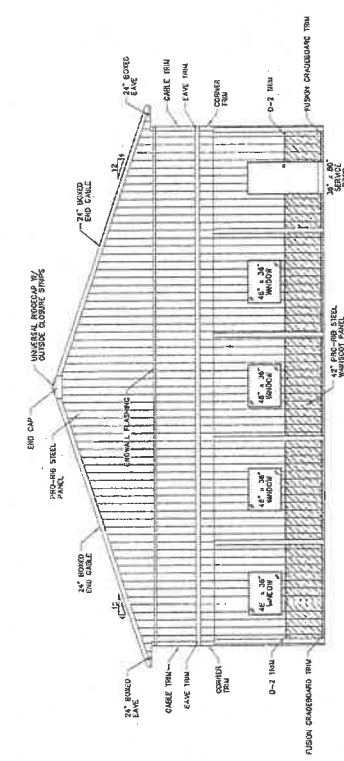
24" BOXED EAVE
GABLE TRIM
EAVE TRIM
CORNER TRIM
O-2 TRIM
FUSION GRADEBOARD TRIM
24" BOXED END GABLE
12
14
UNIVERSAL RIDGECAP W/ OUTSIDE CLOSURE STRIPS
END CAP
PRO-RIB STEEL PANEL
ENDWALL FLASHING
24" BOXED END GABLE
12
14
24" BOXED EAVE
GABLE TRIM
EAVE TRIM
CORNER TRIM
O-2 TRIM
FUSION GRADEBOARD TRIM
48" x 36" WINDOW
48" x 36" WINDOW
48" x 36" WINDOW
48" x 36" WINDOW
42" PRO-RIB STEEL WAINSCOT PANEL
36" x 80" SERVICE